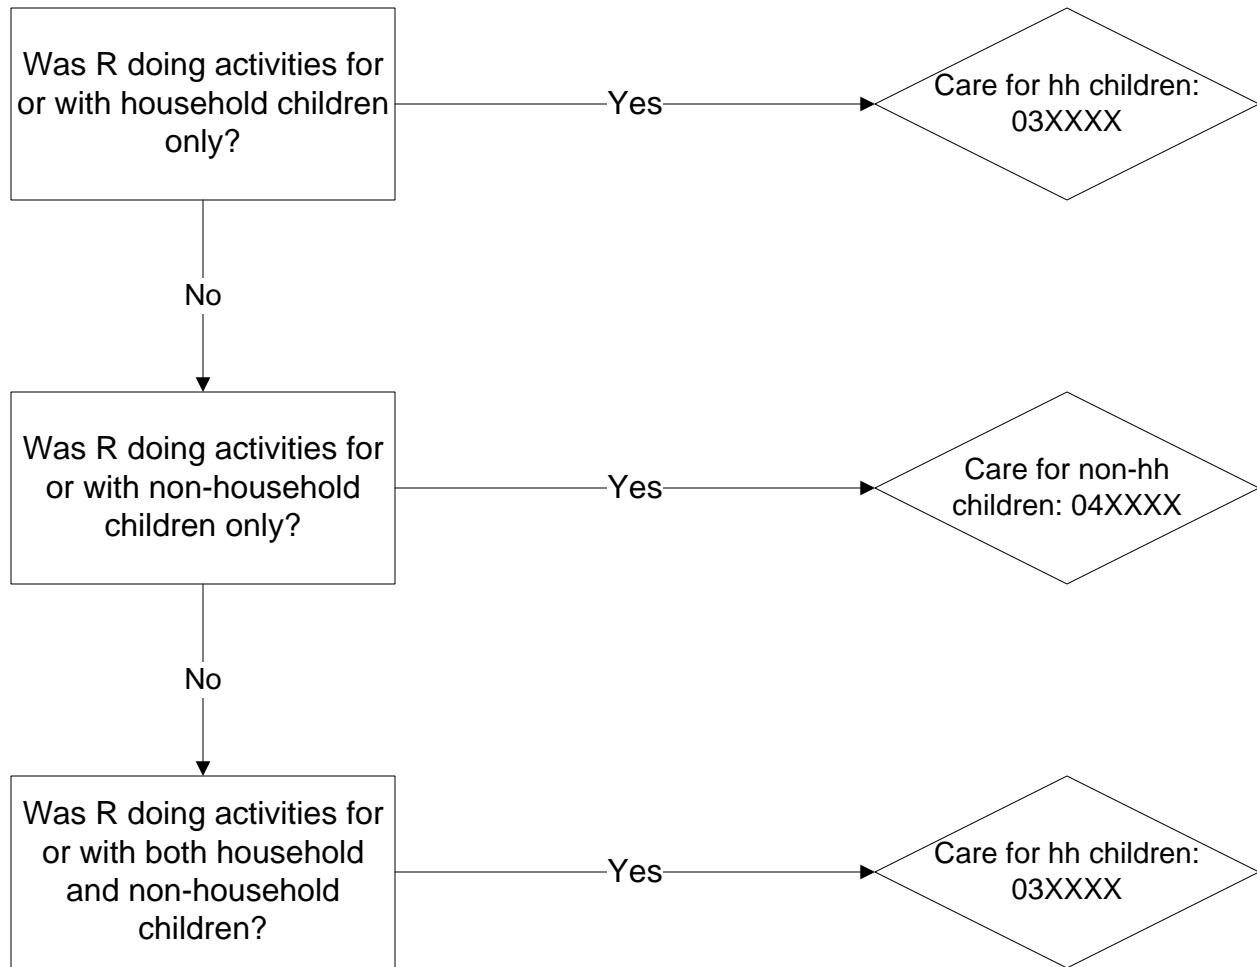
Was R doing activities for or with household children only?

Yes

Care for hh children: 03XXXX

No

Was R doing activities for or with non-household children only?

Yes

Care for non-hh children: 04XXXX

No

Was R doing activities for or with both household and non-household children?

Yes

Care for hh children: 03XXXX